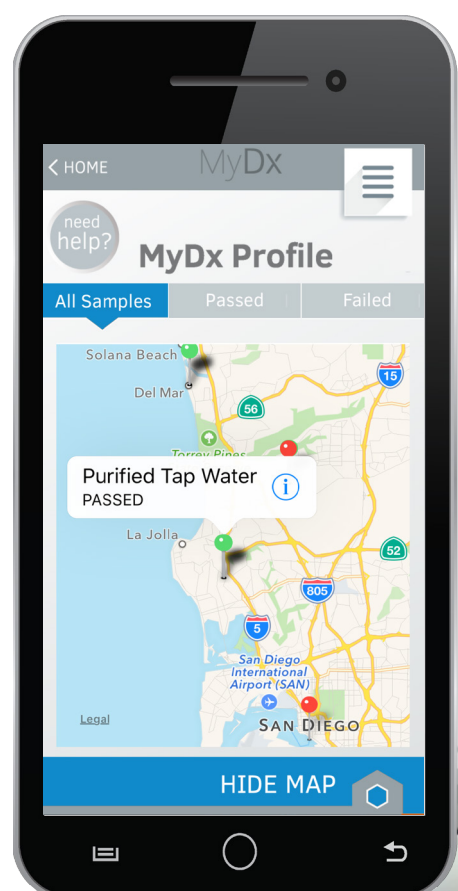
< HOME MyDx

need help?

MyDx Profile

All Samples | Passed | Failed

Solana Beach
Del Mar
15
56
Torrey Pines
Purified Tap Water
PASSED
La Jolla
52
805
5
San Diego International Airport (SAN)
Legal
SAN DIEGO

HIDE MAP